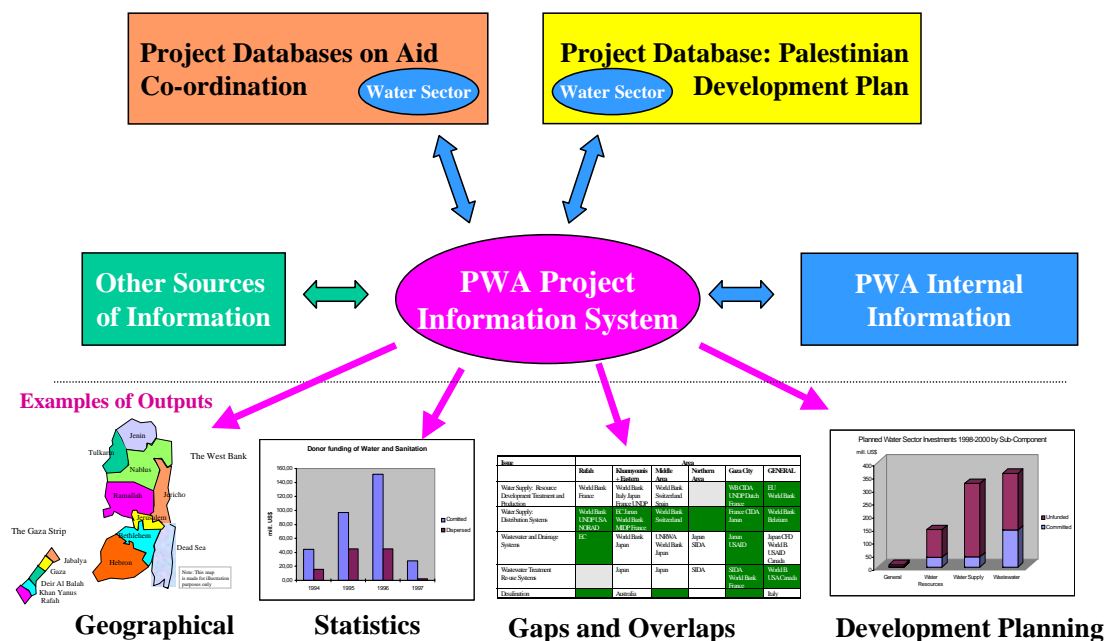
Project Databases on Aid Co-ordination

Water Sector

Project Database: Palestinian Development Plan

Water Sector

Other Sources of Information

PWA Project Information System

PWA Internal Information

Examples of Outputs

Jenin
Tulkarm
Nablus
The West Bank
Ramallah
Jericho
Jerusalem
Bethlehem
Hebron
Dead Sea
The Gaza Strip
Jabalya
Gaza
Deir Al Balah
Khan Yunus
Rafah
Note: This map is made for illustration purposes only

Donor funding of Water and Sanitation

| | |
|---|---|
| 160,00 | |
| 140,00 | |
| 120,00 | |
| 100,00 | |
| 80,00 | |
| 60,00 | |
| 40,00 | |
| 20,00 | |
| 0,00 | |

mill. US$
1994 1995 1996 1997
Comitted
Dispersed

| Issue | Area | | | | | |
|---|---|---|---|---|---|---|
| | Rafah | Khanyounis - Eastern | Middle Area | Northern Area | Gaza City | GENERAL |
| Water Supply: Resource Development Treatment and Production | World Bank France | World Bank Italy Japan France UNDP | World Bank Switzerland Spain | | WB CIDA UNDP Dutch France | EU World Bank |
| Water Supply: Distribution Systems | World Bank UNDP USA NORAD | EC Japan World Bank MIDP France | World Bank Switzerland | | France CIDA Japan | World Bank Belgium |
| Wastewater and Drainage Systems | EC | World Bank Japan | UNRWA World Bank Japan | Japan SIDA | Japan USAID | Japan CFD World B. USAID Canada |
| Wastewater Treatment Re-use Systems | | Japan | Japan | SIDA | SIDA World Bank France | World B. USA Canada |
| Desalination | | Australia | | | | Italy |

Planned Water Sector Investments 1998-2000 by Sub-Component

mill. US$
400
350
300
250
200
150
100
50
0
General
Water Resources
Water Supply
Wastewater
Unfunded
Committed

Geographical

Statistics

Gaps and Overlaps

Development Planning